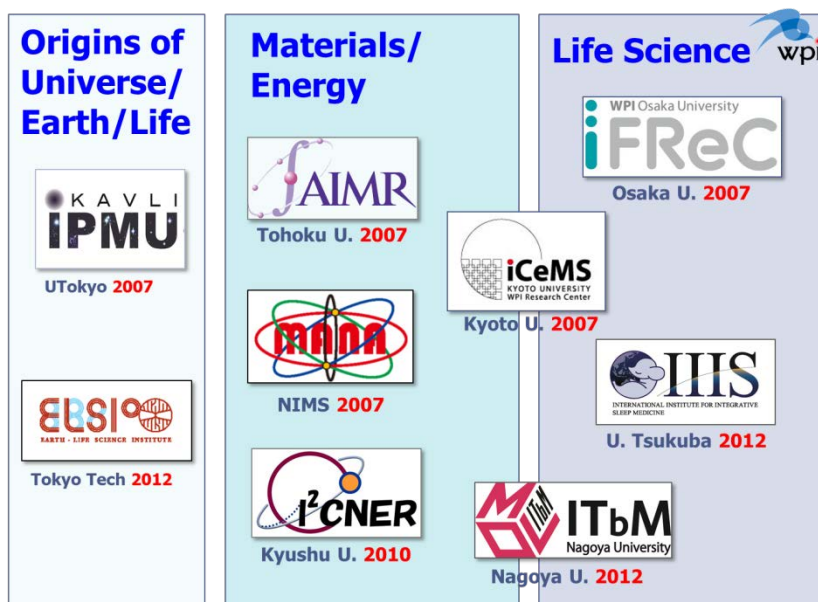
Origins of Universe/ Earth/Life

KAVLI IPMU

UTokyo 2007

ELSI

EARTH - LIFE SCIENCE INSTITUTE

Tokyo Tech 2012

Materials/ Energy

AIMR

Tohoku U. 2007

MANA

NIMS 2007

I²CNER

Kyushu U. 2010

iCeMS

KYOTO UNIVERSITY WPI Research Center

Kyoto U. 2007

Life Science

wpi

WPI Osaka University

iFReC

Osaka U. 2007

IIIS

INTERNATIONAL INSTITUTE FOR INTEGRATIVE SLEEP MEDICINE

U. Tsukuba 2012

ITbM

ITbM

Nagoya University

Nagoya U. 2012